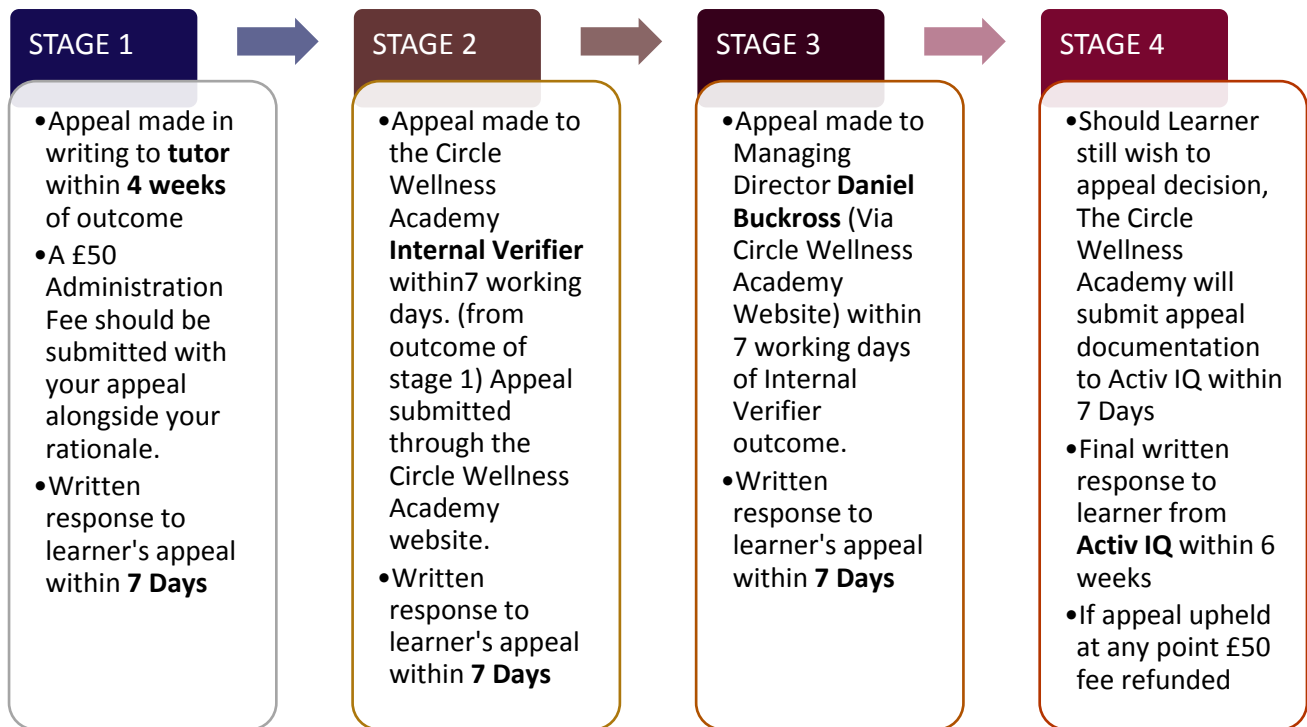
STAGE 1

•Appeal made in writing to tutor within 4 weeks of outcome
•A £50 Administration Fee should be submitted with your appeal alongside your rationale.
•Written response to learner's appeal within 7 Days

STAGE 2

•Appeal made to the Circle Wellness Academy Internal Verifier within7 working days. (from outcome of stage 1) Appeal submitted through the Circle Wellness Academy website.
•Written response to learner's appeal within 7 Days

STAGE 3

•Appeal made to Managing Director Daniel Buckross (Via Circle Wellness Academy Website) within 7 working days of Internal Verifier outcome.
•Written response to learner's appeal within 7 Days

STAGE 4

•Should Learner still wish to appeal decision, The Circle Wellness Academy will submit appeal documentation to Activ IQ within 7 Days
•Final written response to learner from Activ IQ within 6 weeks
•If appeal upheld at any point £50 fee refunded